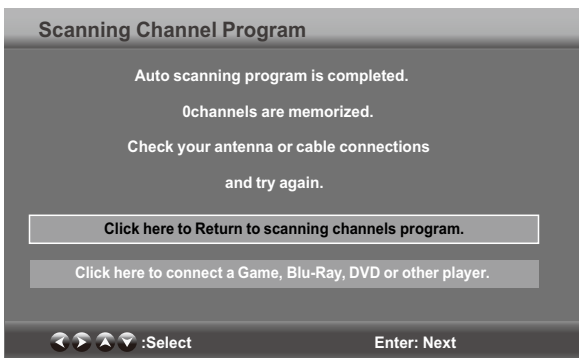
Scanning Channel Program

Auto scanning program is completed.

0channels are memorized.

Check your antenna or cable connections

and try again.

Click here to Return to scanning channels program.

Click here to connect a Game, Blu-Ray, DVD or other player.

:Select

Enter: Next